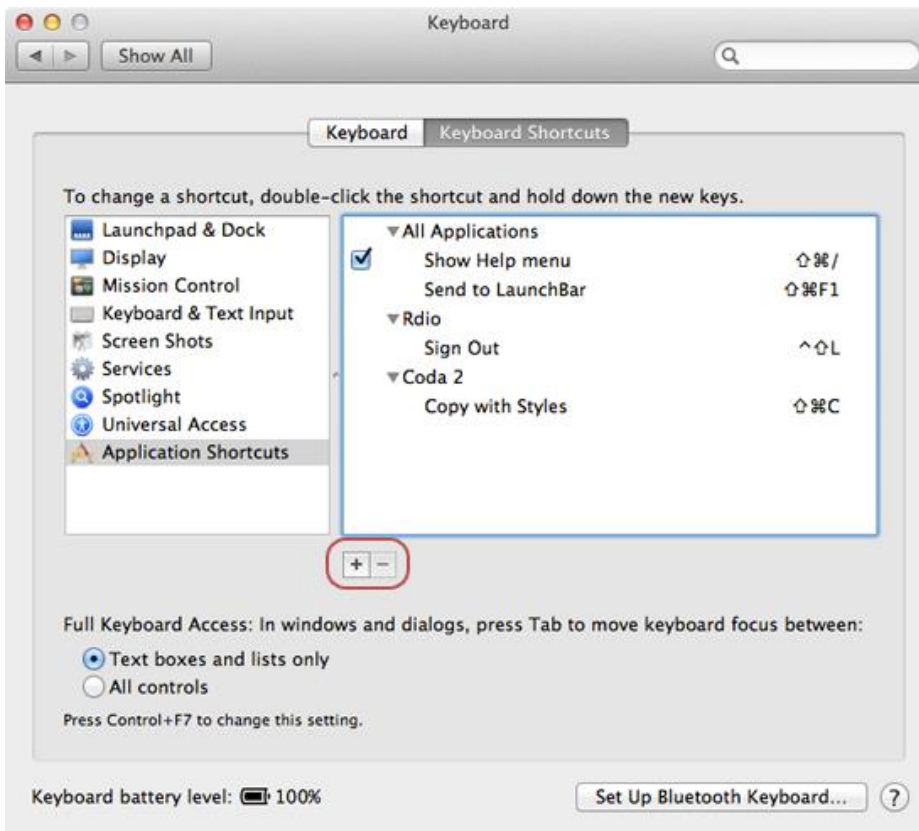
Keyboard

Show All

Keyboard | Keyboard Shortcuts

To change a shortcut, double-click the shortcut and hold down the new keys.

Launchpad & Dock
Display
Mission Control
Keyboard & Text Input
Screen Shots
Services
Spotlight
Universal Access
Application Shortcuts

▼All Applications
Show Help menu ⇧⌘/
Send to LaunchBar ⇧⌘F1
▼Rdio
Sign Out ^⇧L
▼Coda 2
Copy with Styles ⇧⌘C

+ −

Full Keyboard Access: In windows and dialogs, press Tab to move keyboard focus between:
Text boxes and lists only
All controls
Press Control+F7 to change this setting.

Keyboard battery level: 100%

Set Up Bluetooth Keyboard...

?